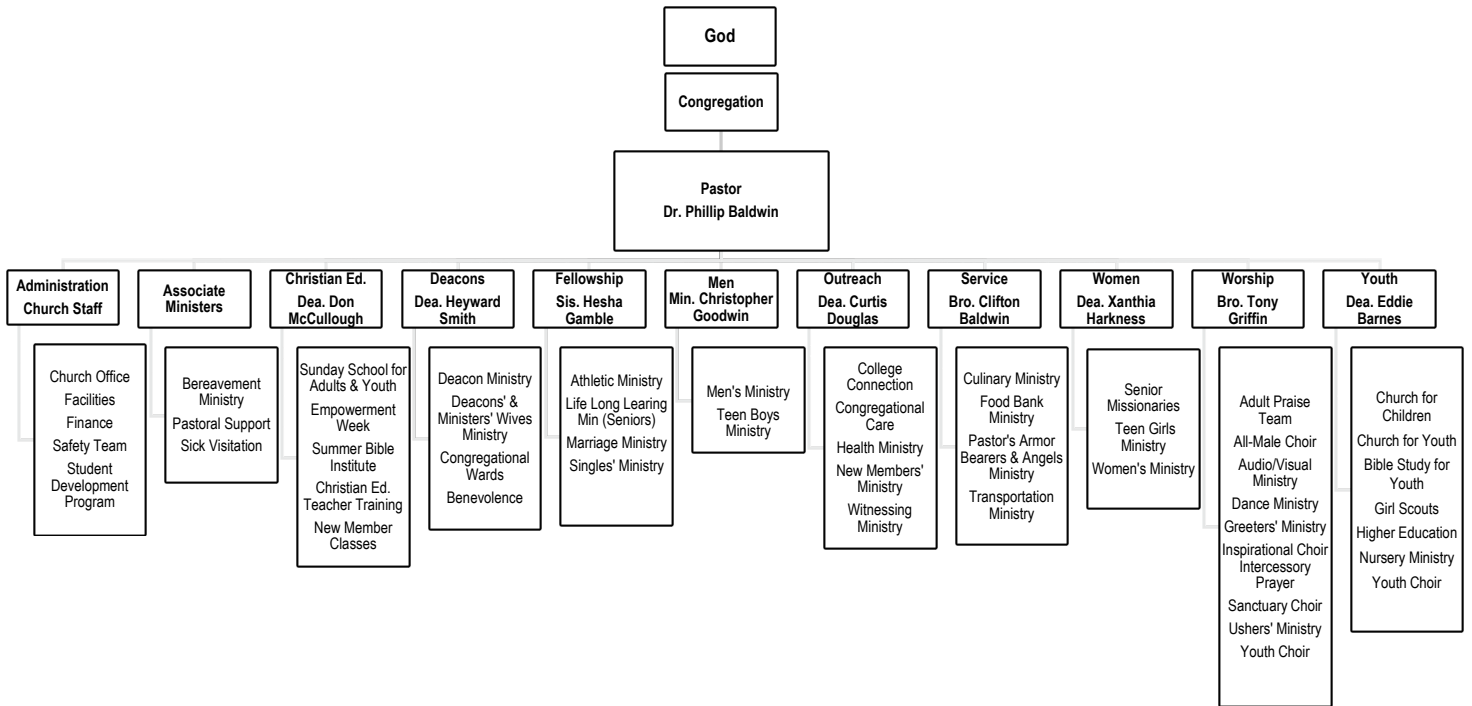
God

Congregation

Pastor
Dr. Phillip Baldwin

Administration
Church Staff

Church Office
Facilities
Finance
Safety Team
Student Development Program

Associate Ministers

Bereavement Ministry
Pastoral Support
Sick Visitation

Christian Ed.
Dea. Don McCullough

Sunday School for Adults & Youth
Empowerment Week
Summer Bible Institute
Christian Ed. Teacher Training
New Member Classes

Deacons
Dea. Heyward Smith

Deacon Ministry
Deacons' & Ministers' Wives Ministry
Congregational Wards
Benevolence

Fellowship
Sis. Hesha Gamble

Athletic Ministry
Life Long Learing Min (Seniors)
Marriage Ministry
Singles' Ministry

Men
Min. Christopher Goodwin

Men's Ministry
Teen Boys Ministry

Outreach
Dea. Curtis Douglas

College Connection
Congregational Care
Health Ministry
New Members' Ministry
Witnessing Ministry

Service
Bro. Clifton Baldwin

Culinary Ministry
Food Bank Ministry
Pastor's Armor Bearers & Angels Ministry
Transportation Ministry

Women
Dea. Xanthia Harkness

Senior Missionaries
Teen Girls Ministry
Women's Ministry

Worship
Bro. Tony Griffin

Adult Praise Team
All-Male Choir
Audio/Visual Ministry
Dance Ministry
Greeters' Ministry
Inspirational Choir
Intercessory Prayer
Sanctuary Choir
Ushers' Ministry
Youth Choir

Youth
Dea. Eddie Barnes

Church for Children
Church for Youth
Bible Study for Youth
Girl Scouts
Higher Education
Nursery Ministry
Youth Choir